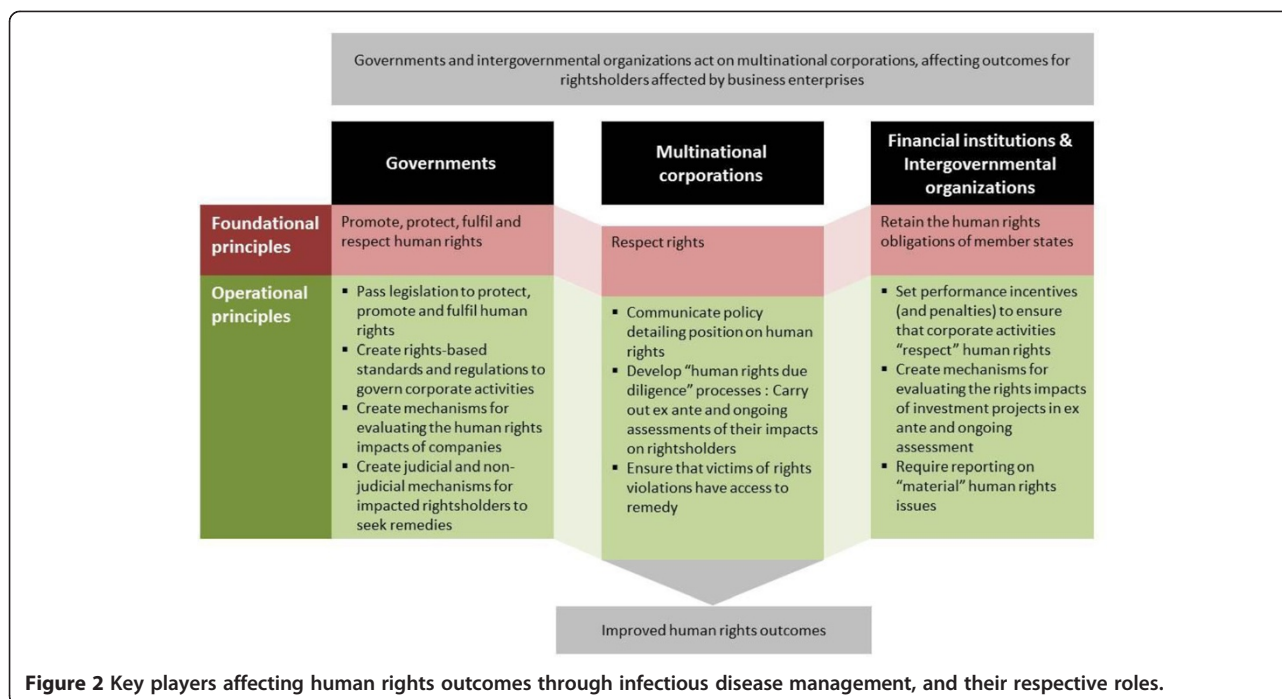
Governments and intergovernmental organizations act on multinational corporations, affecting outcomes for rightsholders affected by business enterprises

| | Governments | Multinational corporations | Financial institutions & Intergovernmental organizations |
|---|---|---|---|
| Foundational principles | Promote, protect, fulfil and respect human rights | Respect rights | Retain the human rights obligations of member states |
| Operational principles | ▪ Pass legislation to protect, promote and fulfil human rights ▪ Create rights-based standards and regulations to govern corporate activities ▪ Create mechanisms for evaluating the human rights impacts of companies ▪ Create judicial and non-judicial mechanisms for impacted rightsholders to seek remedies | ▪ Communicate policy detailing position on human rights ▪ Develop "human rights due diligence" processes : Carry out ex ante and ongoing assessments of their impacts on rightsholders ▪ Ensure that victims of rights violations have access to remedy | ▪ Set performance incentives (and penalties) to ensure that corporate activities "respect" human rights ▪ Create mechanisms for evaluating the rights impacts of investment projects in ex ante and ongoing assessment ▪ Require reporting on "material" human rights issues |

Improved human rights outcomes

Figure 2 Key players affecting human rights outcomes through infectious disease management, and their respective roles.